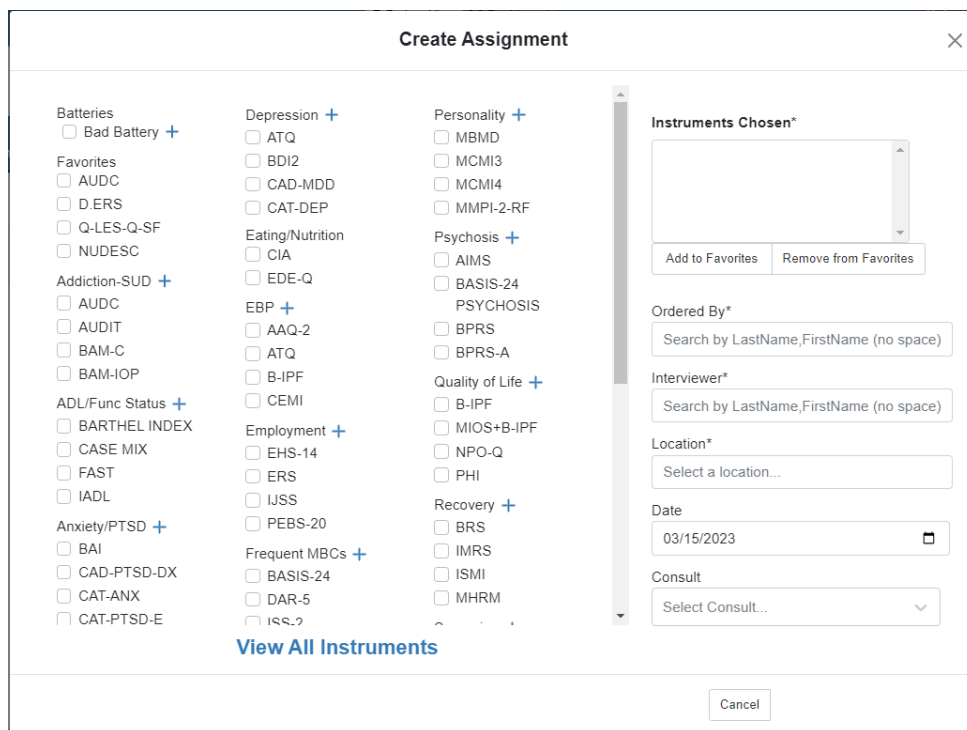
Create Assignment

Batteries
Bad Battery +
Favorites
AUDC
D.ERS
Q-LES-Q-SF
NUDESC
Addiction-SUD +
AUDC
AUDIT
BAM-C
BAM-IOP
ADL/Func Status +
BARTHEL INDEX
CASE MIX
FAST
IADL
Anxiety/PTSD +
BAI
CAD-PTSD-DX
CAT-ANX
CAT-PTSD-E

Depression +
ATQ
BDI2
CAD-MDD
CAT-DEP
Eating/Nutrition
CIA
EDE-Q
EBP +
AAQ-2
ATQ
B-IPF
CEMI
Employment +
EHS-14
ERS
IJSS
PEBS-20
Frequent MBCs +
BASIS-24
DAR-5
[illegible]

Personality +
MBMD
MCMI3
MCMI4
MMPI-2-RF
Psychosis +
AIMS
BASIS-24 PSYCHOSIS
BPRS
BPRS-A
Quality of Life +
B-IPF
MIOS+B-IPF
NPO-Q
PHI
Recovery +
BRS
IMRS
ISMI
MHRM
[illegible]

View All Instruments

Instruments Chosen*
Add to Favorites
Remove from Favorites
Ordered By*
Search by LastName,FirstName (no space)
Interviewer*
Search by LastName,FirstName (no space)
Location*
Select a location...
Date
03/15/2023
Consult
Select Consult...

Cancel